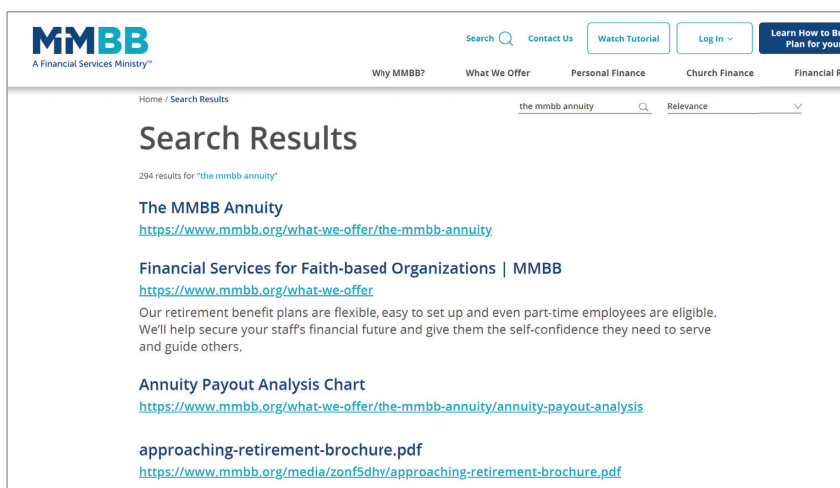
MMBB
A Financial Services Ministry™

Search Contact Us Watch Tutorial Log In Learn How to B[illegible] Plan for you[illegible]

Why MMBB? What We Offer Personal Finance Church Finance Financial R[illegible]

Home / Search Results

the mmbb annuity

Relevance

Search Results

294 results for "the mmbb annuity"

The MMBB Annuity
https://www.mmbb.org/what-we-offer/the-mmbb-annuity

Financial Services for Faith-based Organizations | MMBB
https://www.mmbb.org/what-we-offer
Our retirement benefit plans are flexible, easy to set up and even part-time employees are eligible. We'll help secure your staff's financial future and give them the self-confidence they need to serve and guide others.

Annuity Payout Analysis Chart
https://www.mmbb.org/what-we-offer/the-mmbb-annuity/annuity-payout-analysis

approaching-retirement-brochure.pdf
https://www.mmbb.org/media/zonf5dhv/approaching-retirement-brochure.pdf